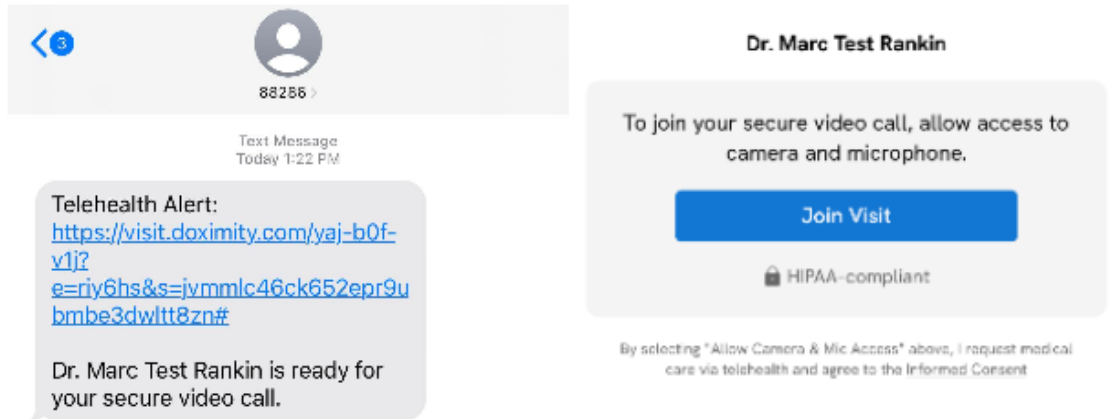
3

88286

Text Message
Today 1:22 PM

Telehealth Alert:
https://visit.doximity.com/yaj-b0f-v1j?e=riy6hs&s=jvmmlc46ck652epr9ubmbe3dwltt8zn#

Dr. Marc Test Rankin is ready for your secure video call.

Dr. Marc Test Rankin

To join your secure video call, allow access to camera and microphone.

Join Visit

HIPAA-compliant

By selecting "Allow Camera & Mic Access" above, I request medical care via telehealth and agree to the Informed Consent